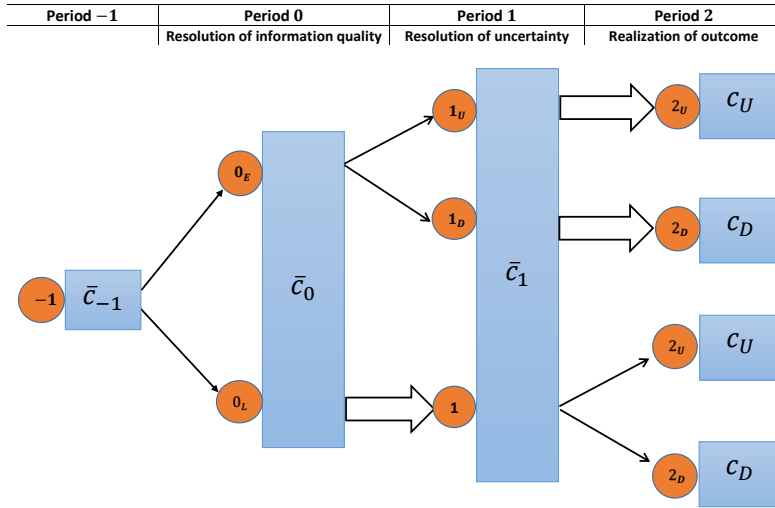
| Period −1 | Period 0 | Period 1 | Period 2 |
|---|---|---|---|
| | Resolution of information quality | Resolution of uncertainty | Realization of outcome |

$-1$ $\bar{c}_{-1}$

$0_E$

$0_L$

$\bar{c}_0$

$1_U$

$1_D$

$1$

$\bar{c}_1$

$2_U$ $c_U$

$2_D$ $c_D$

$2_U$ $c_U$

$2_D$ $c_D$